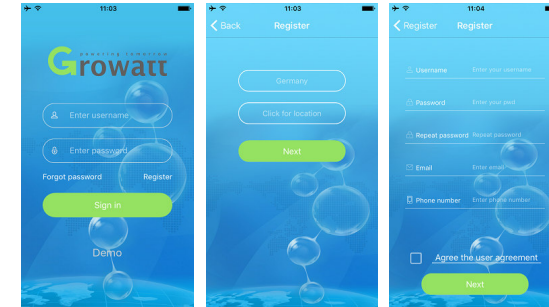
11:03

powering tomorrow

Growatt

Enter username

Enter password

Forgot password

Register

Sign in

Demo

11:03

Back

Register

Germany

Click for location

Next

11:04

Register

Register

Username

Enter your username

Password

Enter your pwd

Repeat password

Repeat password

Email

Enter email

Phone number

Enter phone number

Agree the user agreement

Next